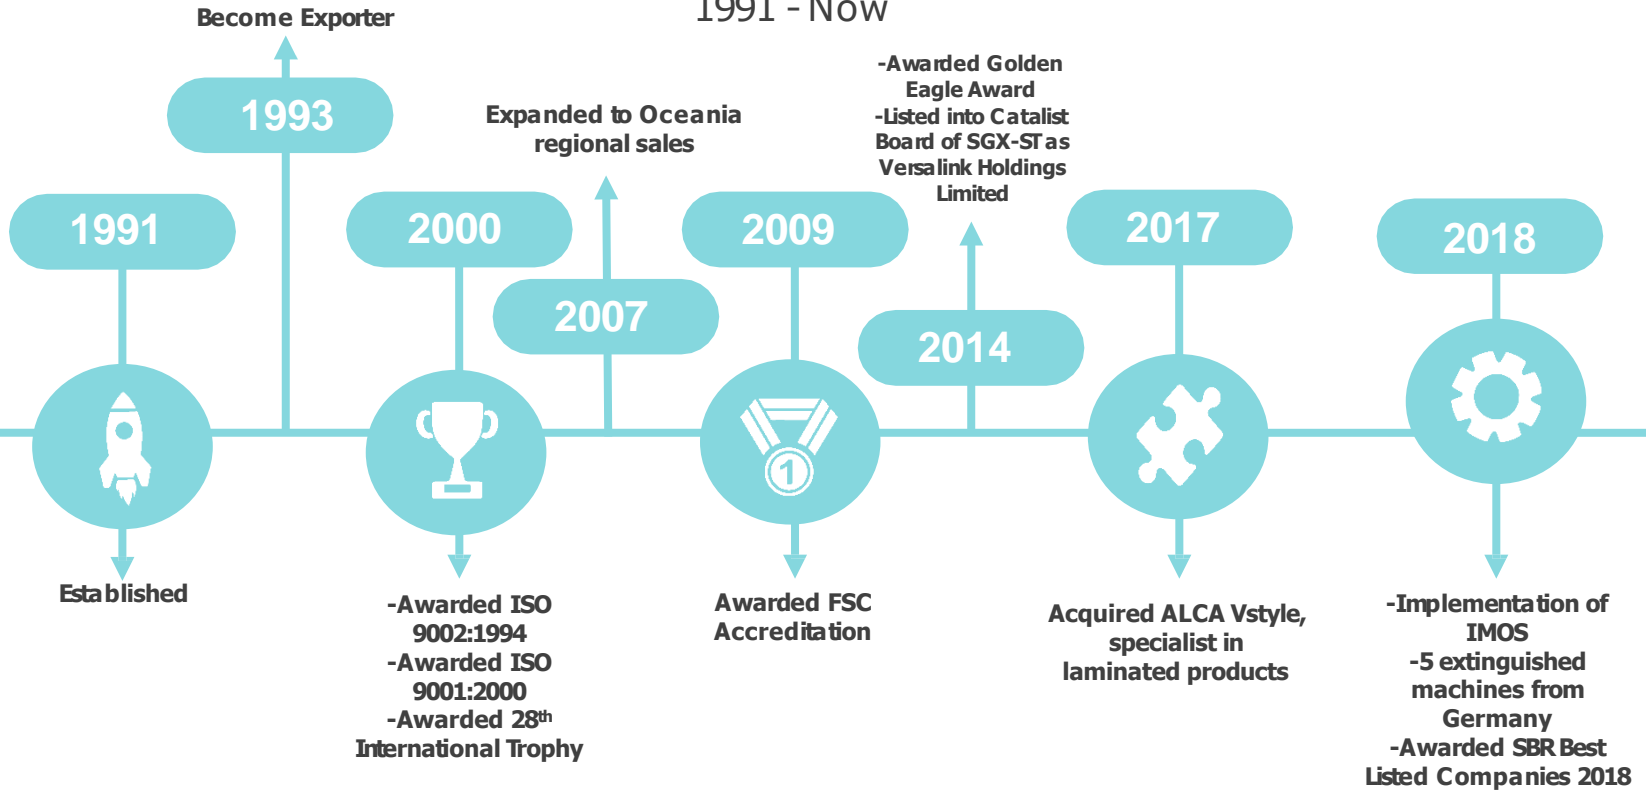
1991 - Now

Become Exporter

1993

1991

Established

2000

-Awarded ISO 9002:1994
-Awarded ISO 9001:2000
-Awarded 28$^{th}$ International Trophy

Expanded to Oceania regional sales

2007

2009

Awarded FSC Accreditation

-Awarded Golden Eagle Award
-Listed into Catalist Board of SGX-ST as Versalink Holdings Limited

2014

2017

Acquired ALCA Vstyle, specialist in laminated products

2018

-Implementation of IMOS
-5 extinguished machines from Germany
-Awarded SBR Best Listed Companies 2018